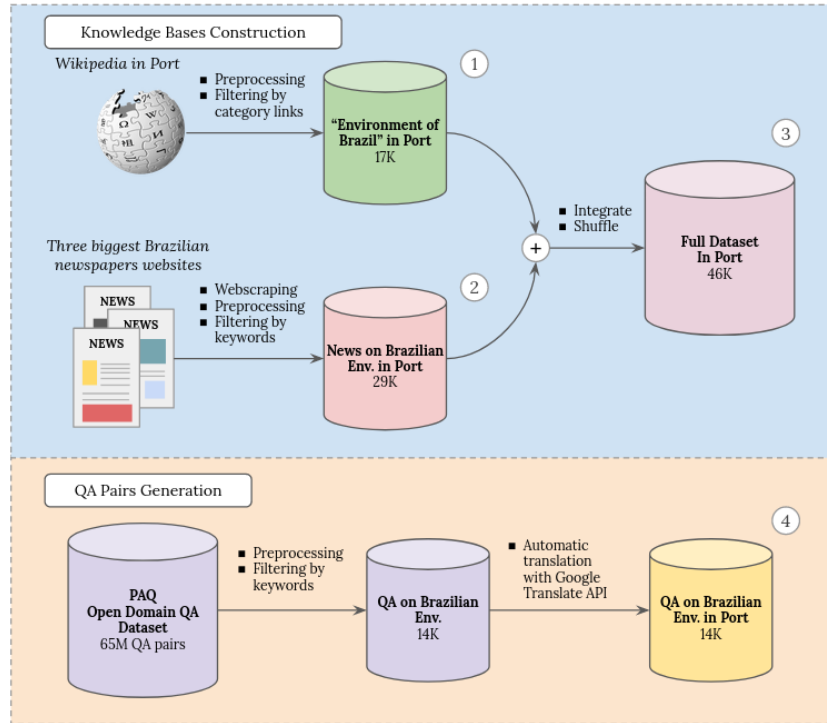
Knowledge Bases Construction

Wikipedia in Port

▪ Preprocessing
▪ Filtering by category links

1

"Environment of Brazil" in Port
17K

3

▪ Integrate
▪ Shuffle

+

Full Dataset
In Port
46K

Three biggest Brazilian newspapers websites

NEWS
NEWS
NEWS

▪ Webscraping
▪ Preprocessing
▪ Filtering by keywords

2

News on Brazilian Env. in Port
29K

QA Pairs Generation

4

PAQ
Open Domain QA Dataset
65M QA pairs

▪ Preprocessing
▪ Filtering by keywords

QA on Brazilian Env.
14K

▪ Automatic translation with Google Translate API

QA on Brazilian Env. in Port
14K